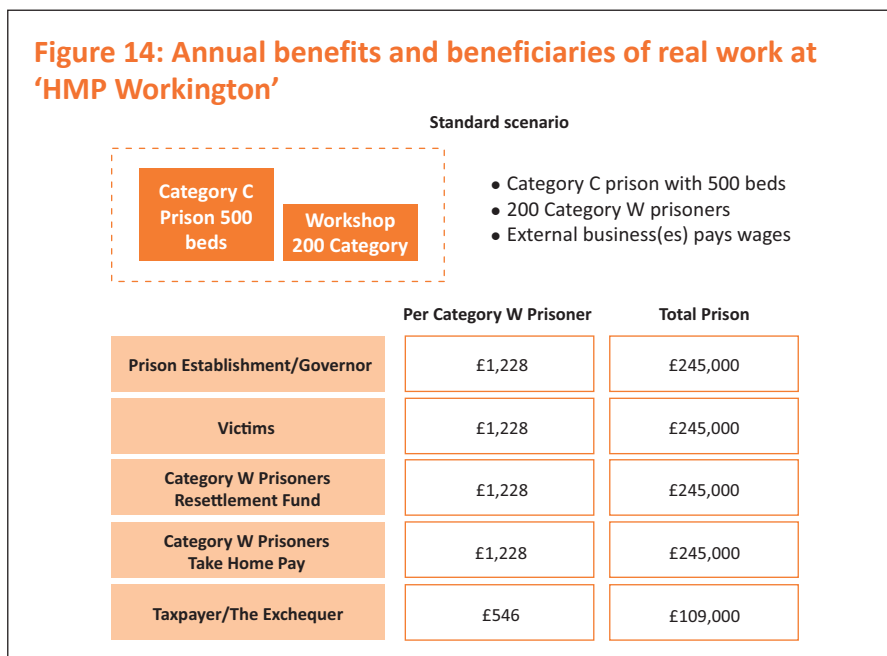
Figure 14: Annual benefits and beneficiaries of real work at 'HMP Workington'

Standard scenario

Category C Prison 500 beds

Workshop 200 Category

• Category C prison with 500 beds
• 200 Category W prisoners
• External business(es) pays wages

| | Per Category W Prisoner | Total Prison |
|---|---|---|
| Prison Establishment/Governor | £1,228 | £245,000 |
| Victims | £1,228 | £245,000 |
| Category W Prisoners Resettlement Fund | £1,228 | £245,000 |
| Category W Prisoners Take Home Pay | £1,228 | £245,000 |
| Taxpayer/The Exchequer | £546 | £109,000 |